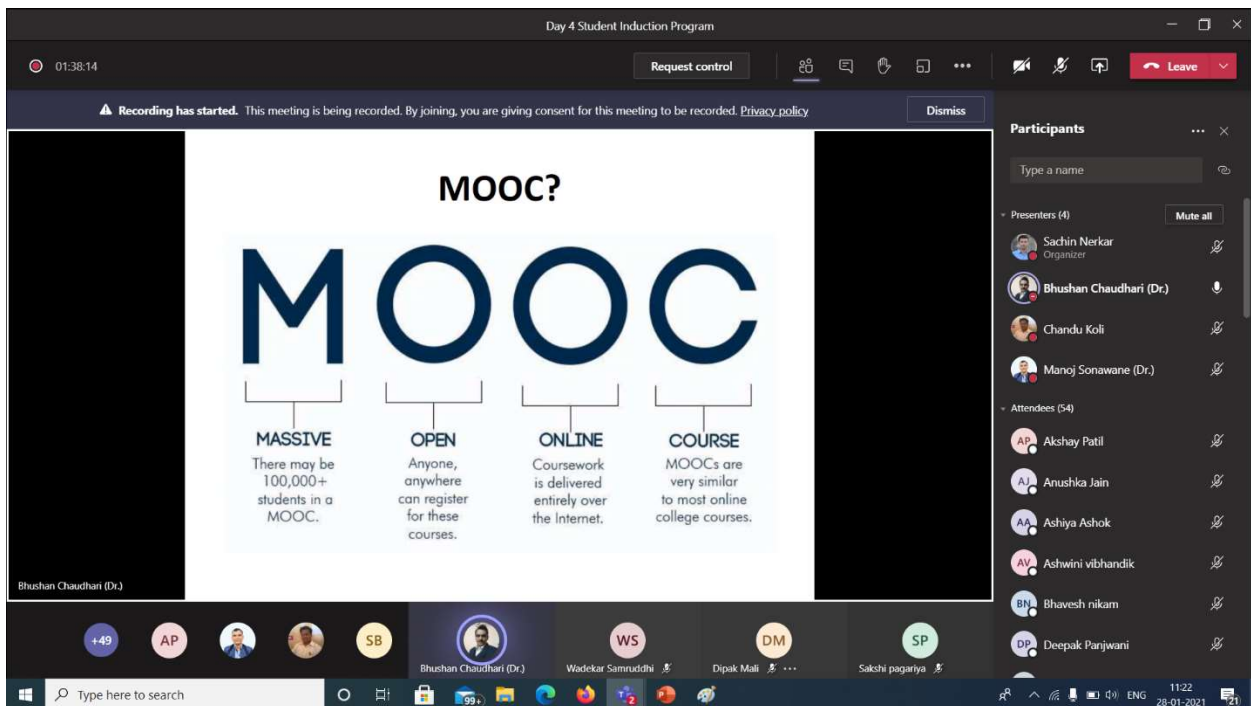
Day 4 Student Induction Program

01:38:14

Request control

Leave

**Recording has started.** This meeting is being recorded. By joining, you are giving consent for this meeting to be recorded. Privacy policy

Dismiss

Participants

Type a name

Presenters (4)

Mute all

Sachin Nerkar
Organizer

Bhushan Chaudhari (Dr.)

Chandu Koli

Manoj Sonawane (Dr.)

Attendees (54)

AP Akshay Patil

AJ Anushka Jain

AA Ashiya Ashok

AV Ashwini vibhandik

BN Bhavesh nikam

DP Deepak Panjwani

MOOC?

M O O C

MASSIVE
There may be 100,000+ students in a MOOC.

OPEN
Anyone, anywhere can register for these courses.

ONLINE
Coursework is delivered entirely over the Internet.

COURSE
MOOCs are very similar to most online college courses.

Bhushan Chaudhari (Dr.)

+49

AP

SB

Bhushan Chaudhari (Dr.)

WS
Wadekar Samruddhi

DM
Dipak Mali

SP
Sakshi pagariya

Type here to search

99+

2

ENG

11:22
28-01-2021

21